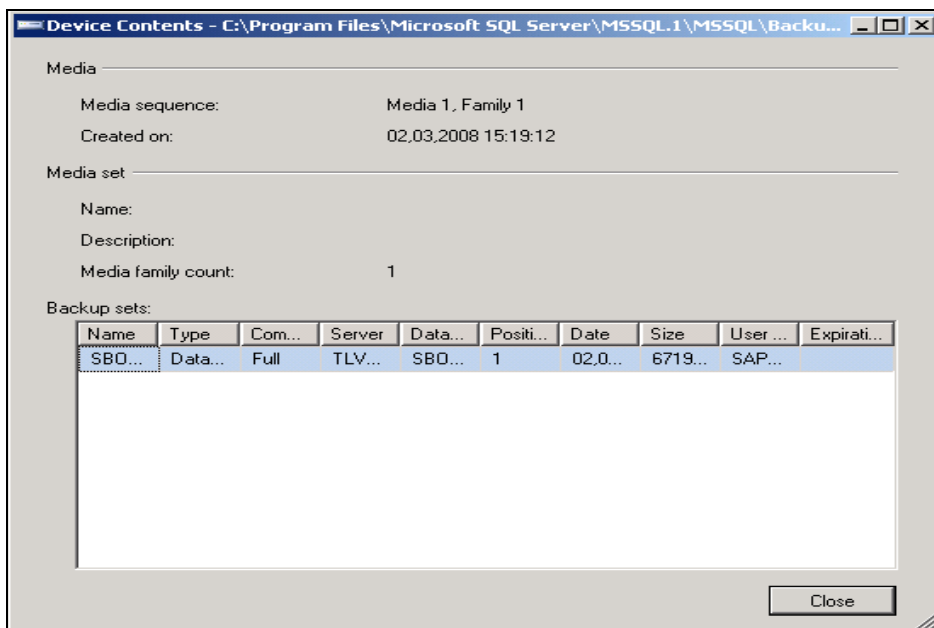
Device Contents - C:\Program Files\Microsoft SQL Server\MSSQL.1\MSSQL\Backu...

Media

Media sequence: Media 1, Family 1

Created on: 02,03,2008 15:19:12

Media set

Name:

Description:

Media family count: 1

Backup sets:

| Name | Type | Com... | Server | Data... | Positi... | Date | Size | User ... | Expirati... |
|---|---|---|---|---|---|---|---|---|---|
| SBO... | Data... | Full | TLV... | SBO... | 1 | 02,0... | 6719... | SAP... | |

Close